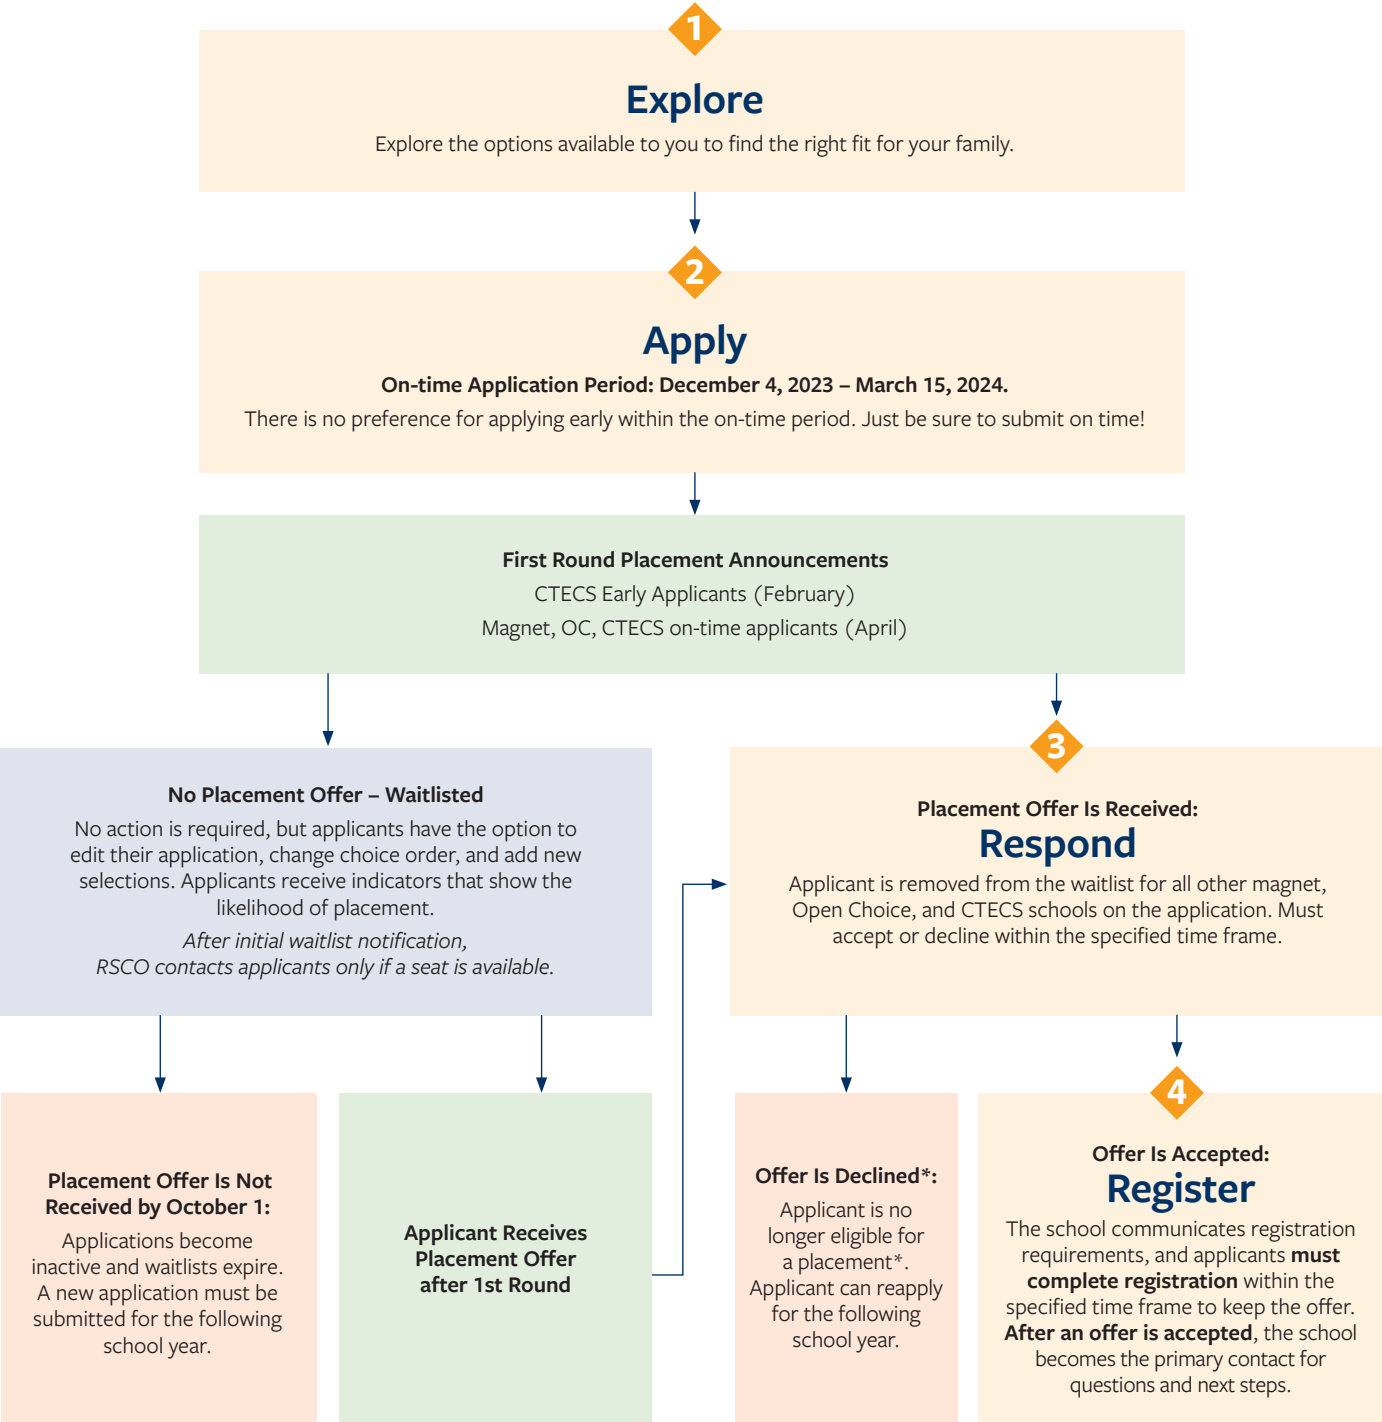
1

Explore

Explore the options available to you to find the right fit for your family.

2

Apply

**On-time Application Period: December 4, 2023 – March 15, 2024.**

There is no preference for applying early within the on-time period. Just be sure to submit on time!

**First Round Placement Announcements**

CTECS Early Applicants (February)

Magnet, OC, CTECS on-time applicants (April)

**No Placement Offer – Waitlisted**

No action is required, but applicants have the option to edit their application, change choice order, and add new selections. Applicants receive indicators that show the likelihood of placement.

*After initial waitlist notification, RSCO contacts applicants only if a seat is available.*

3

**Placement Offer Is Received:**

Respond

Applicant is removed from the waitlist for all other magnet, Open Choice, and CTECS schools on the application. Must accept or decline within the specified time frame.

**Placement Offer Is Not Received by October 1:**

Applications become inactive and waitlists expire. A new application must be submitted for the following school year.

**Applicant Receives Placement Offer after 1st Round**

**Offer Is Declined\*:**

Applicant is no longer eligible for a placement\*. Applicant can reapply for the following school year.

4

**Offer Is Accepted:**

Register

The school communicates registration requirements, and applicants **must complete registration** within the specified time frame to keep the offer. **After an offer is accepted**, the school becomes the primary contact for questions and next steps.